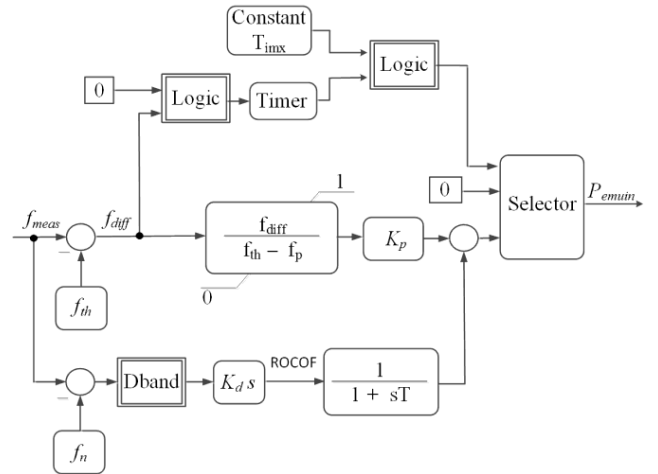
Constant $T_{imx}$

Logic

0

Logic

Timer

0

Selector

$P_{emuin}$

$f_{meas}$

$f_{diff}$

1

$\frac{f_{diff}}{f_{th} - f_{p}}$

0

$K_p$

$f_{th}$

Dband

$K_d\, s$

ROCOF

$\frac{1}{1 + sT}$

$f_n$